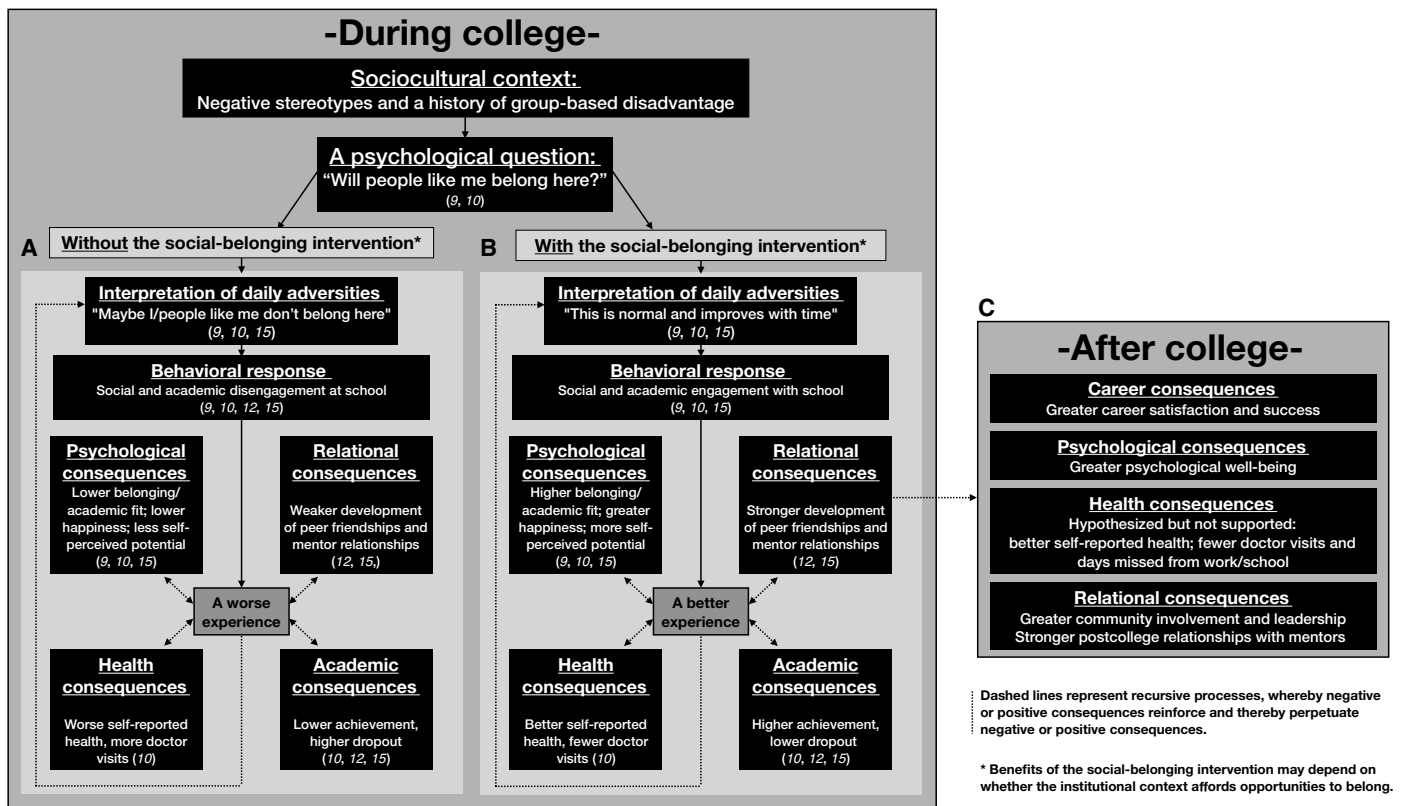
-During college-

Sociocultural context:
Negative stereotypes and a history of group-based disadvantage

A psychological question:
"Will people like me belong here?"
(9, 10)

A Without the social-belonging intervention*

Interpretation of daily adversities
"Maybe I/people like me don't belong here"
(9, 10, 15)

Behavioral response
Social and academic disengagement at school
(9, 10, 12, 15)

Psychological consequences
Lower belonging/ academic fit; lower happiness; less self-perceived potential
(9, 10, 15)

Relational consequences
Weaker development of peer friendships and mentor relationships
(12, 15,)

A worse experience

Health consequences
Worse self-reported health, more doctor visits (10)

Academic consequences
Lower achievement, higher dropout
(10, 12, 15)

B With the social-belonging intervention*

Interpretation of daily adversities
"This is normal and improves with time"
(9, 10, 15)

Behavioral response
Social and academic engagement with school
(9, 10, 15)

Psychological consequences
Higher belonging/ academic fit; greater happiness; more self-perceived potential
(9, 10, 15)

Relational consequences
Stronger development of peer friendships and mentor relationships
(12, 15)

A better experience

Health consequences
Better self-reported health, fewer doctor visits (10)

Academic consequences
Higher achievement, lower dropout
(10, 12, 15)

C

-After college-

Career consequences
Greater career satisfaction and success

Psychological consequences
Greater psychological well-being

Health consequences
Hypothesized but not supported: better self-reported health; fewer doctor visits and days missed from work/school

Relational consequences
Greater community involvement and leadership
Stronger postcollege relationships with mentors

Dashed lines represent recursive processes, whereby negative or positive consequences reinforce and thereby perpetuate negative or positive consequences.

* Benefits of the social-belonging intervention may depend on whether the institutional context affords opportunities to belong.